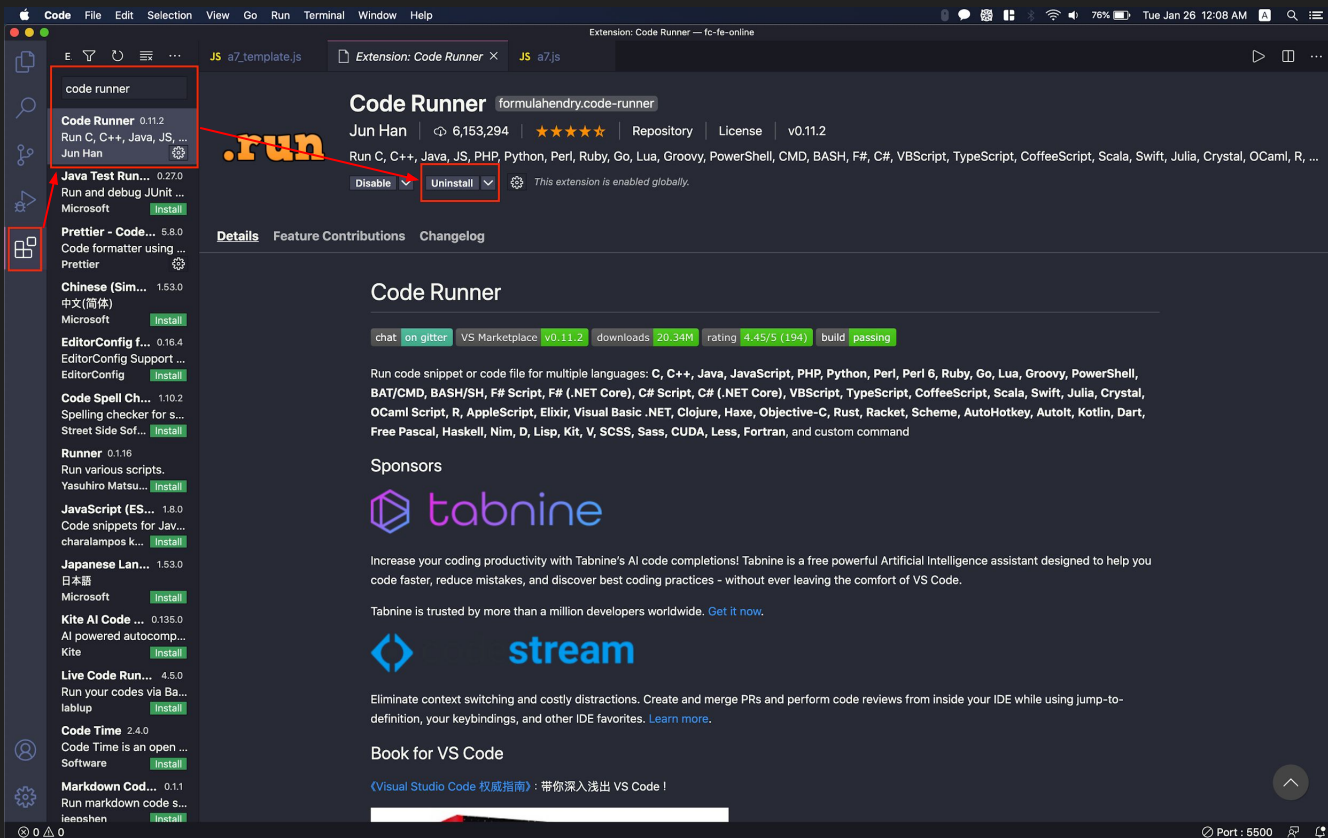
Code File Edit Selection View Go Run Terminal Window Help

76% Tue Jan 26 12:08 AM

Extension: Code Runner — fc-fe-online

E

code runner

Code Runner 0.11.2
Run C, C++, Java, JS, ...
Jun Han

Java Test Run... 0.27.0
Run and debug JUnit ...
Microsoft Install

Prettier - Code... 5.8.0
Code formatter using ...
Prettier

Chinese (Sim... 1.53.0
中文(简体)
Microsoft Install

EditorConfig f... 0.16.4
EditorConfig Support ...
EditorConfig Install

Code Spell Ch... 1.10.2
Spelling checker for s...
Street Side Sof... Install

Runner 0.1.16
Run various scripts.
Yasuhiro Matsu... Install

JavaScript (ES... 1.8.0
Code snippets for Jav...
charalampos k... Install

Japanese Lan... 1.53.0
日本語
Microsoft Install

Kite AI Code ... 0.135.0
AI powered autocomp...
Kite Install

Live Code Run... 4.5.0
Run your codes via Ba...
lablup Install

Code Time 2.4.0
Code Time is an open ...
Software Install

Markdown Cod... 0.1.1
Run markdown code s...
jeepshen Install

JS a7_template.js Extension: Code Runner × JS a7.js

.run

Code Runner formulahendry.code-runner

Jun Han 6,153,294 ★★★★★ Repository License v0.11.2

Run C, C++, Java, JS, PHP, Python, Perl, Ruby, Go, Lua, Groovy, PowerShell, CMD, BASH, F#, C#, VBScript, TypeScript, CoffeeScript, Scala, Swift, Julia, Crystal, OCaml, R, ...

Disable Uninstall This extension is enabled globally.

Details Feature Contributions Changelog

Code Runner

chat on gitter VS Marketplace v0.11.2 downloads 20.34M rating 4.45/5 (194) build passing

Run code snippet or code file for multiple languages: C, C++, Java, JavaScript, PHP, Python, Perl, Perl 6, Ruby, Go, Lua, Groovy, PowerShell, BAT/CMD, BASH/SH, F# Script, F# (.NET Core), C# Script, C# (.NET Core), VBScript, TypeScript, CoffeeScript, Scala, Swift, Julia, Crystal, OCaml Script, R, AppleScript, Elixir, Visual Basic .NET, Clojure, Haxe, Objective-C, Rust, Racket, Scheme, AutoHotkey, AutoIt, Kotlin, Dart, Free Pascal, Haskell, Nim, D, Lisp, Kit, V, SCSS, Sass, CUDA, Less, Fortran, and custom command

Sponsors

tabnine

Increase your coding productivity with Tabnine's AI code completions! Tabnine is a free powerful Artificial Intelligence assistant designed to help you code faster, reduce mistakes, and discover best coding practices - without ever leaving the comfort of VS Code.

Tabnine is trusted by more than a million developers worldwide. Get it now.

stream

Eliminate context switching and costly distractions. Create and merge PRs and perform code reviews from inside your IDE while using jump-to-definition, your keybindings, and other IDE favorites. Learn more.

Book for VS Code

《Visual Studio Code 权威指南》：带你深入浅出 VS Code！

⊗ 0 ⚠ 0 Port : 5500